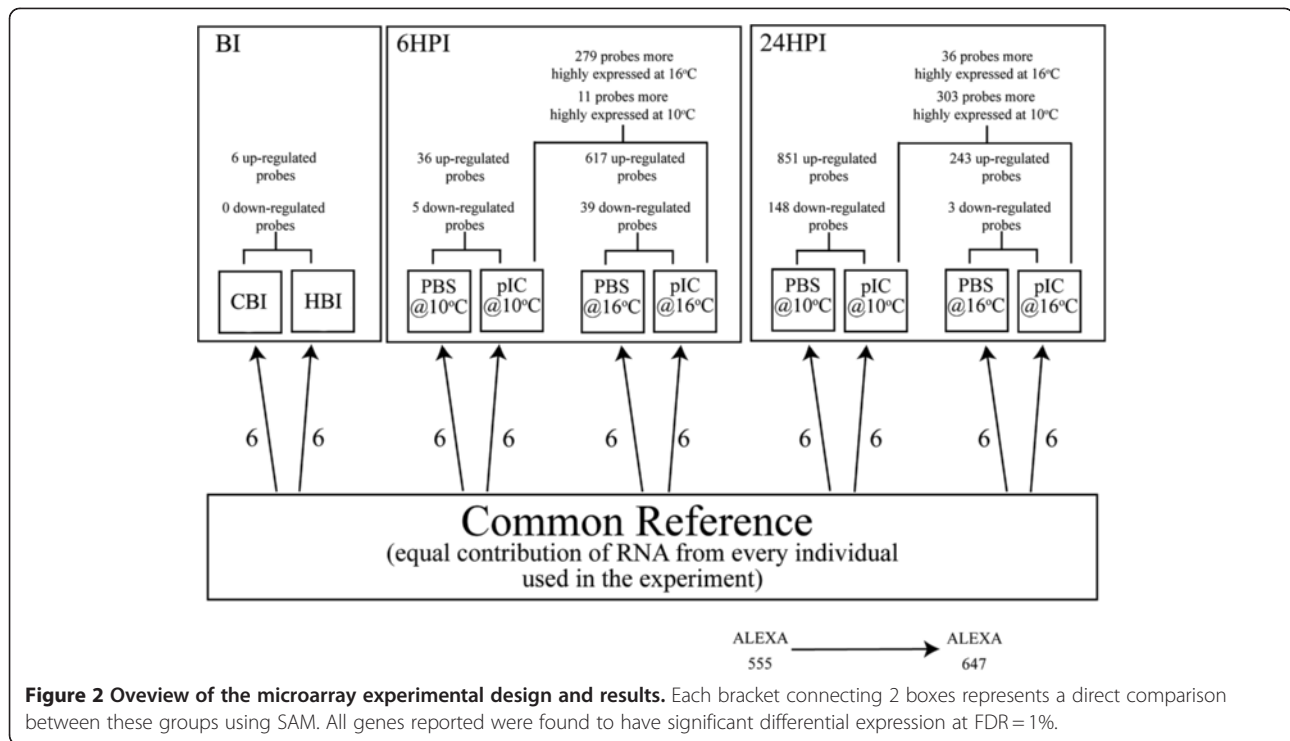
BI

6 up-regulated probes

0 down-regulated probes

CBI

HBI

6HPI

279 probes more highly expressed at 16°C

11 probes more highly expressed at 10°C

36 up-regulated probes

5 down-regulated probes

617 up-regulated probes

39 down-regulated probes

PBS @10°C

pIC @10°C

PBS @16°C

pIC @16°C

24HPI

36 probes more highly expressed at 16°C

303 probes more highly expressed at 10°C

851 up-regulated probes

148 down-regulated probes

243 up-regulated probes

3 down-regulated probes

PBS @10°C

pIC @10°C

PBS @16°C

pIC @16°C

6 6 6 6 6 6 6 6 6 6

Common Reference
(equal contribution of RNA from every individual used in the experiment)

ALEXA 555

ALEXA 647

**Figure 2 Oveview of the microarray experimental design and results.** Each bracket connecting 2 boxes represents a direct comparison between these groups using SAM. All genes reported were found to have significant differential expression at FDR = 1%.